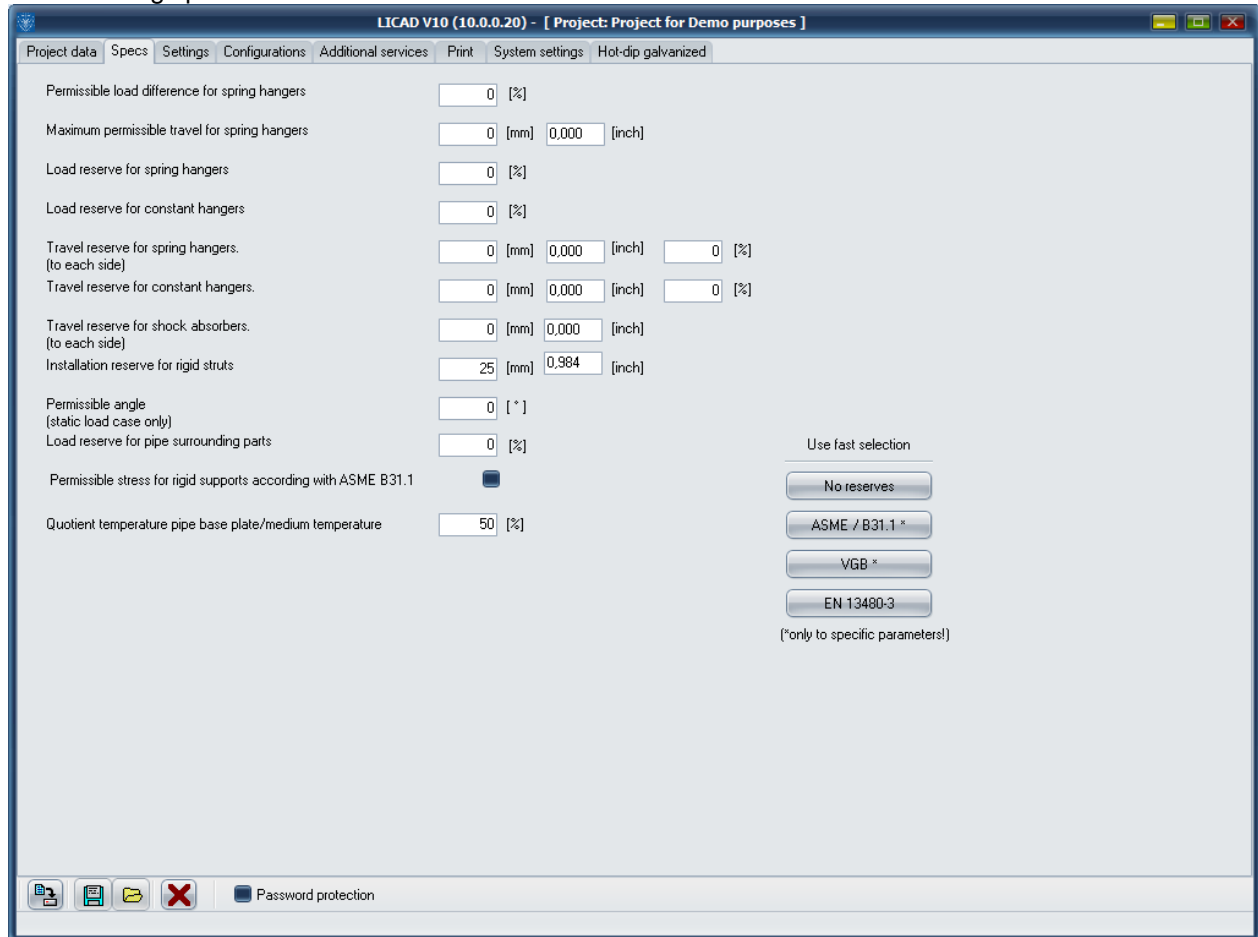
LICAD V10 (10.0.0.20) - [ Project: Project for Demo purposes ]

Project data | Specs | Settings | Configurations | Additional services | Print | System settings | Hot-dip galvanized

Permissible load difference for spring hangers 0 [%]

Maximum permissible travel for spring hangers 0 [mm] 0,000 [inch]

Load reserve for spring hangers 0 [%]

Load reserve for constant hangers 0 [%]

Travel reserve for spring hangers. (to each side) 0 [mm] 0,000 [inch] 0 [%]

Travel reserve for constant hangers. 0 [mm] 0,000 [inch] 0 [%]

Travel reserve for shock absorbers. (to each side) 0 [mm] 0,000 [inch]

Installation reserve for rigid struts 25 [mm] 0,984 [inch]

Permissible angle (static load case only) 0 [ ° ]

Load reserve for pipe surrounding parts 0 [%]

Permissible stress for rigid supports according with ASME B31.1

Quotient temperature pipe base plate/medium temperature 50 [%]

Use fast selection

No reserves

ASME / B31.1 *

VGB *

EN 13480-3

(*only to specific parameters!)

Password protection